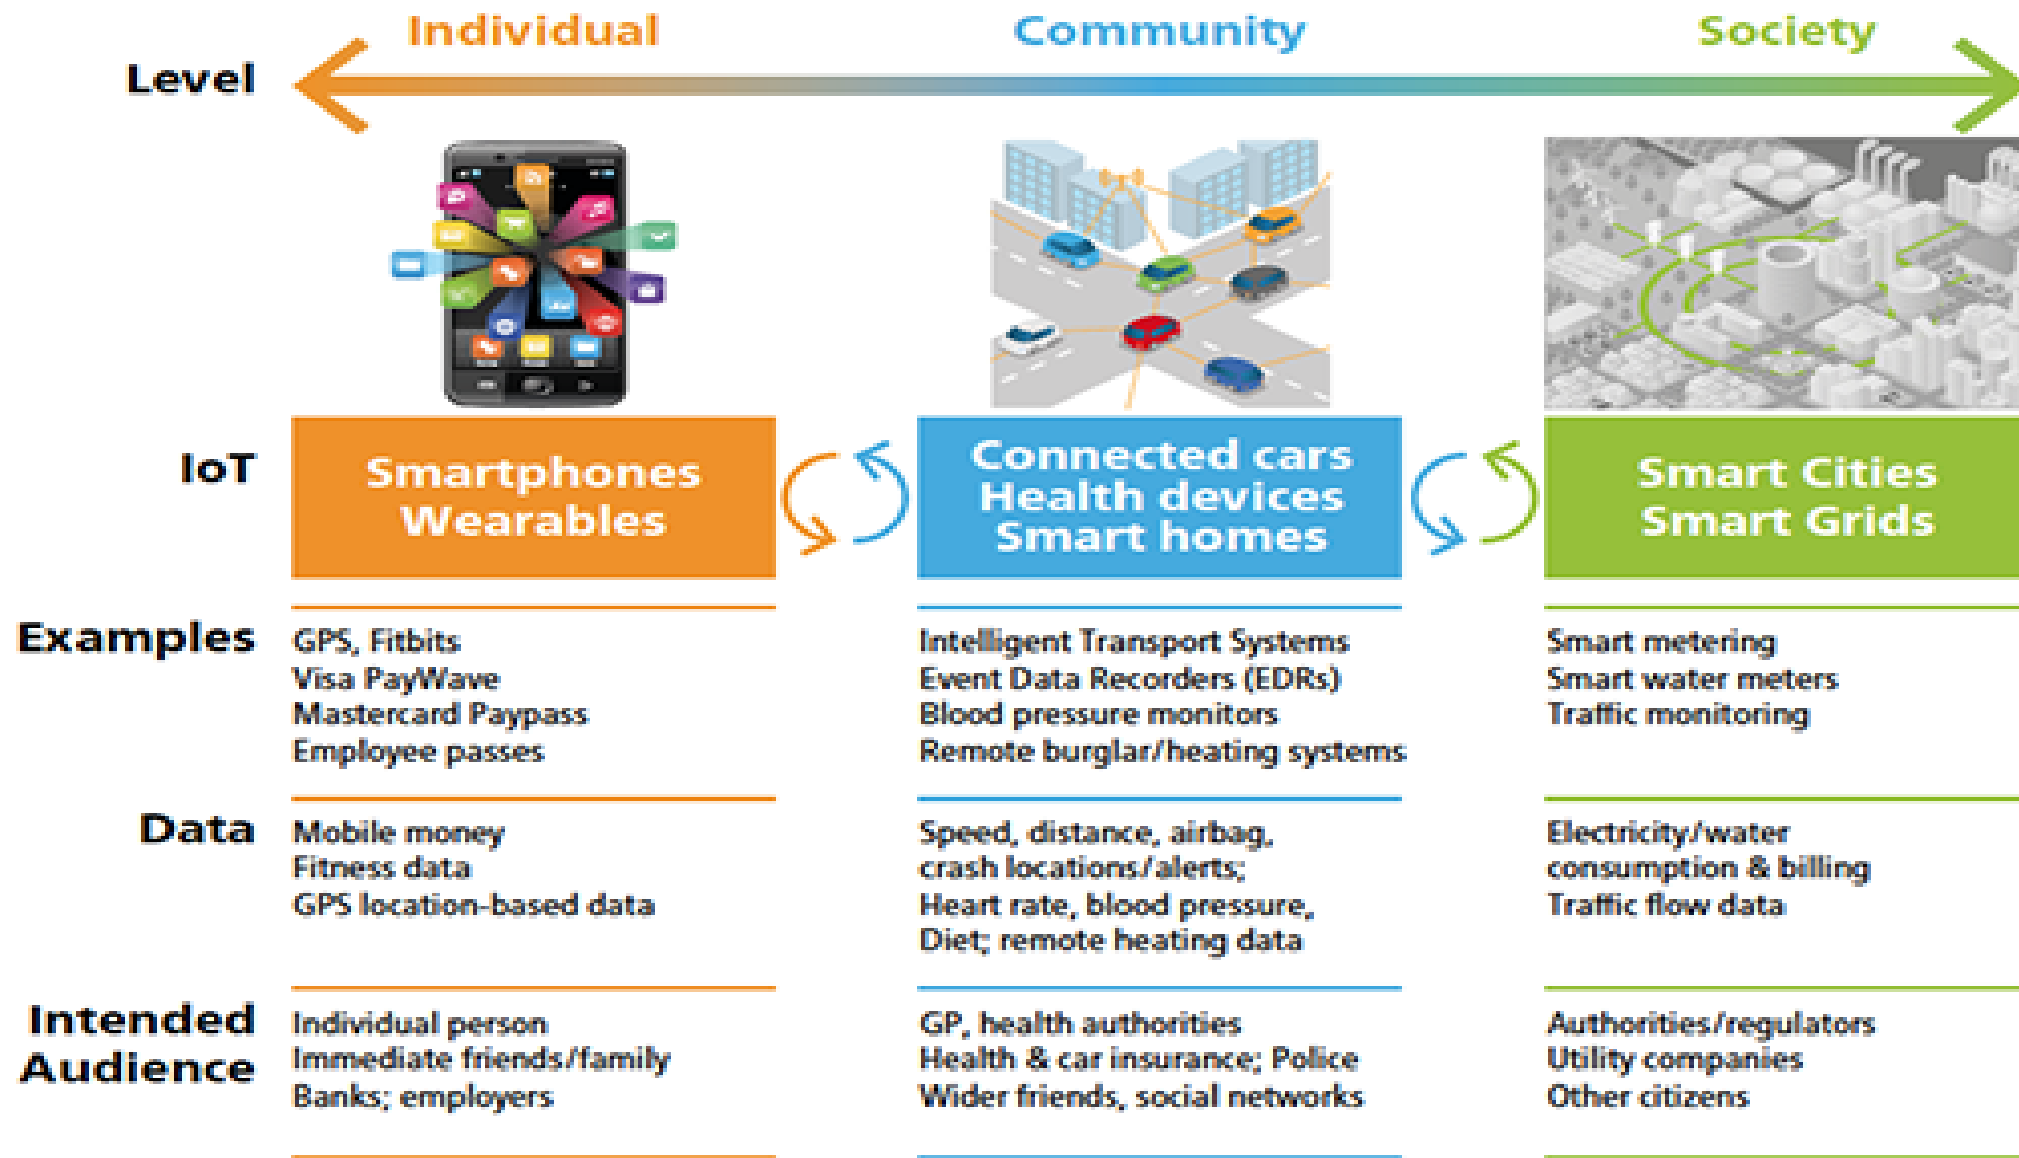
| Level | Individual | Community | Society |
|---|---|---|---|
| IoT | Smartphones Wearables | Connected cars Health devices Smart homes | Smart Cities Smart Grids |
| Examples | GPS, Fitbits<br>Visa PayWave<br>Mastercard Paypass<br>Employee passes | Intelligent Transport Systems<br>Event Data Recorders (EDRs)<br>Blood pressure monitors<br>Remote burglar/heating systems | Smart metering<br>Smart water meters<br>Traffic monitoring |
| Data | Mobile money<br>Fitness data<br>GPS location-based data | Speed, distance, airbag, crash locations/alerts;<br>Heart rate, blood pressure,<br>Diet; remote heating data | Electricity/water consumption & billing<br>Traffic flow data |
| Intended Audience | Individual person<br>Immediate friends/family<br>Banks; employers | GP, health authorities<br>Health & car insurance; Police<br>Wider friends, social networks | Authorities/regulators<br>Utility companies<br>Other citizens |